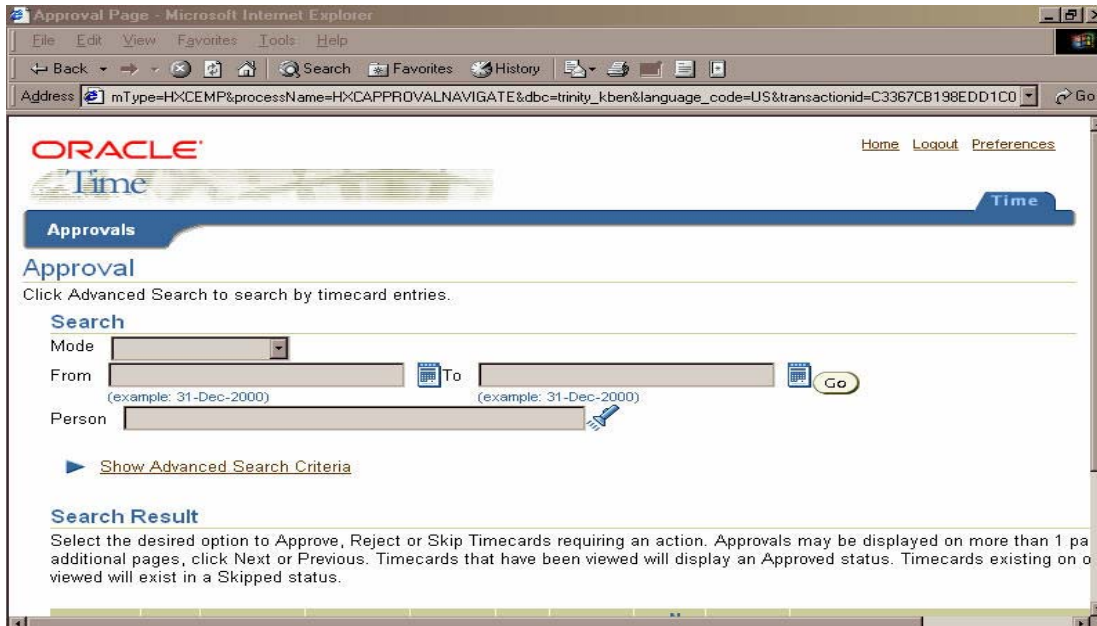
Approval Page - Microsoft Internet Explorer

File Edit View Favorites Tools Help

Back Search Favorites History

Address mType=HXCEMP&processName=HXCAPPROVALNAVIGATE&dbc=trinity_kben&language_code=US&transactionid=C3367CB198EDD1C0 Go

ORACLE

Time

Home Logout Preferences

Time

Approvals

Approval

Click Advanced Search to search by timecard entries.

Search

Mode

From To Go

(example: 31-Dec-2000) (example: 31-Dec-2000)

Person

Show Advanced Search Criteria

Search Result

Select the desired option to Approve, Reject or Skip Timecards requiring an action. Approvals may be displayed on more than 1 pa additional pages, click Next or Previous. Timecards that have been viewed will display an Approved status. Timecards existing on o viewed will exist in a Skipped status.